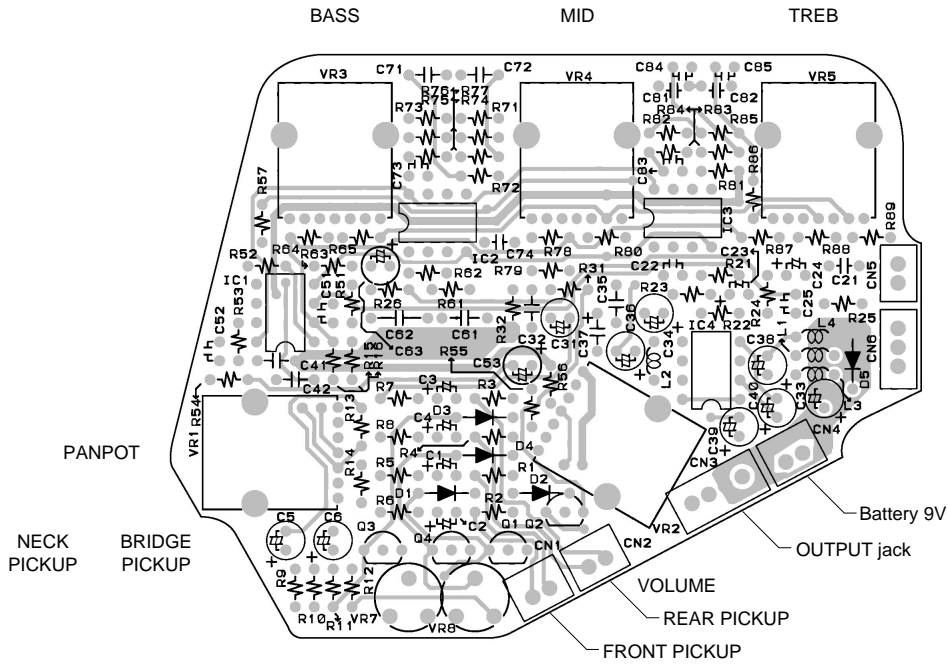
BASS

MID

TREB

VR3

C71

C72

R76 R77

R75 R74

R73

R71

VR4

C84

C85

C81

C82

R84 R83

R82

R85

VR5

R86

R57

C73

R72

C83

R81

C3

R89

R52

R64

R63

R65

IC2

C74

R78

R80

C23

R87

R88

IC1

R53

C51

R51

R62

R79

C22

R21

C24

C21

CN5

R26

R61

R31

C35

R23

R24

C25

C52

C62

C61

R32

C36

C34

IC4

R22

L1

L4

R25

CN6

C63

R15

R55

C37

C31

C53

C32

L2

C38

C41

C42

R7

C3

R3

R56

D5

R54

R13

C4

D3

C40

C33

L3

VR1

R8

R4

C1

D4

C39

CN4

PANPOT

R14

R5

R1

CN3

R6

D1

D2

R2

VR2

Battery 9V

C5

C6

Q3

Q4

C2

Q1

Q2

NECK PICKUP

BRIDGE PICKUP

CN1

CN2

OUTPUT jack

R9

R12

VOLUME

R10

R11

VR7

VR8

REAR PICKUP

FRONT PICKUP